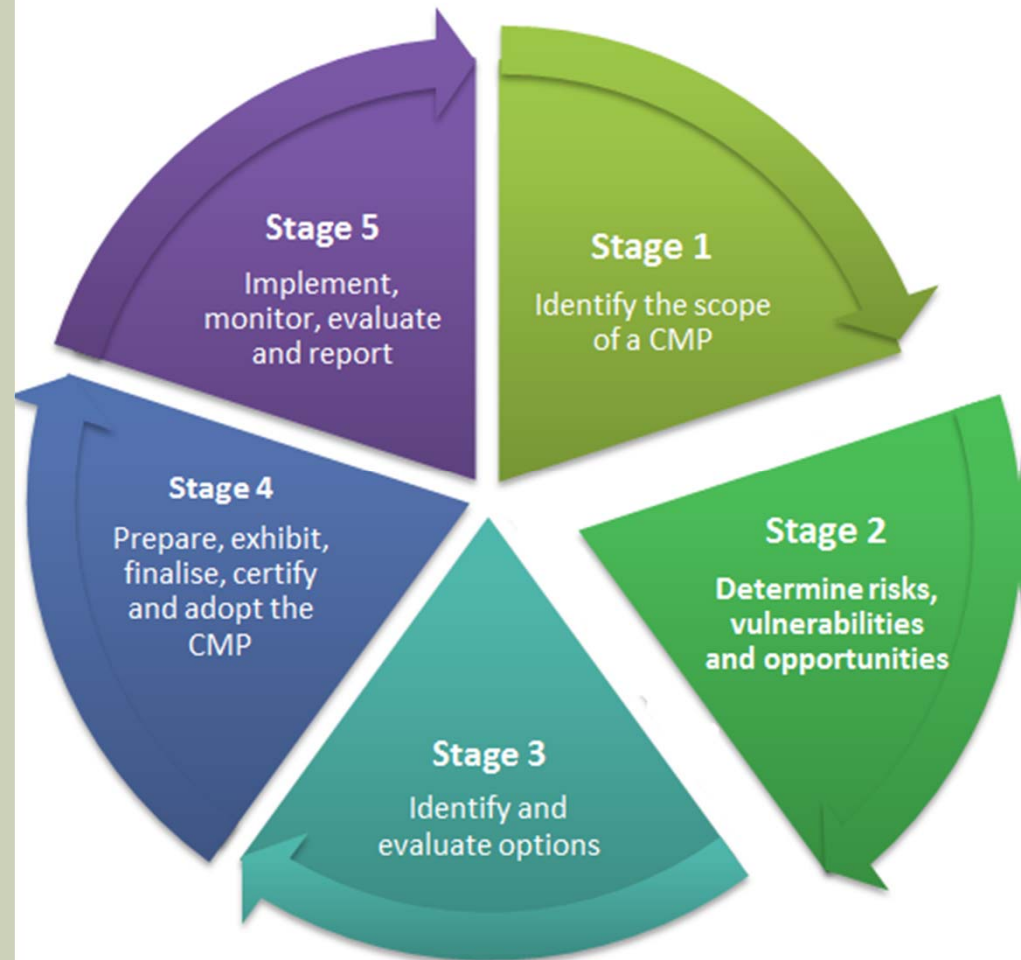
Stage 1
Identify the scope of a CMP

Stage 2
Determine risks, vulnerabilities and opportunities

Stage 3
Identify and evaluate options

Stage 4
Prepare, exhibit, finalise, certify and adopt the CMP

Stage 5
Implement, monitor, evaluate and report